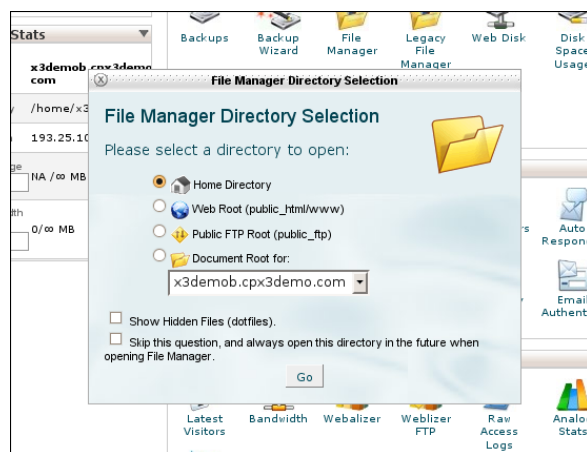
Stats

x3demob.cpx3demo.com

/home/x3

193.25.10

ge
NA / ∞ MB

dth
0/∞ MB

Backups

Backup Wizard

File Manager

Legacy File Manager

Web Disk

Disk Space Usage

File Manager Directory Selection

File Manager Directory Selection

Please select a directory to open:

Home Directory

Web Root (public_html/www)

Public FTP Root (public_ftp)

Document Root for:

x3demob.cpx3demo.com

Show Hidden Files (dotfiles).

Skip this question, and always open this directory in the future when opening File Manager.

Go

rs

Auto Respon

Email Authent

Latest Visitors

Bandwidth

Webalizer

Webalizer FTP

Raw Access Logs

Analo Stats